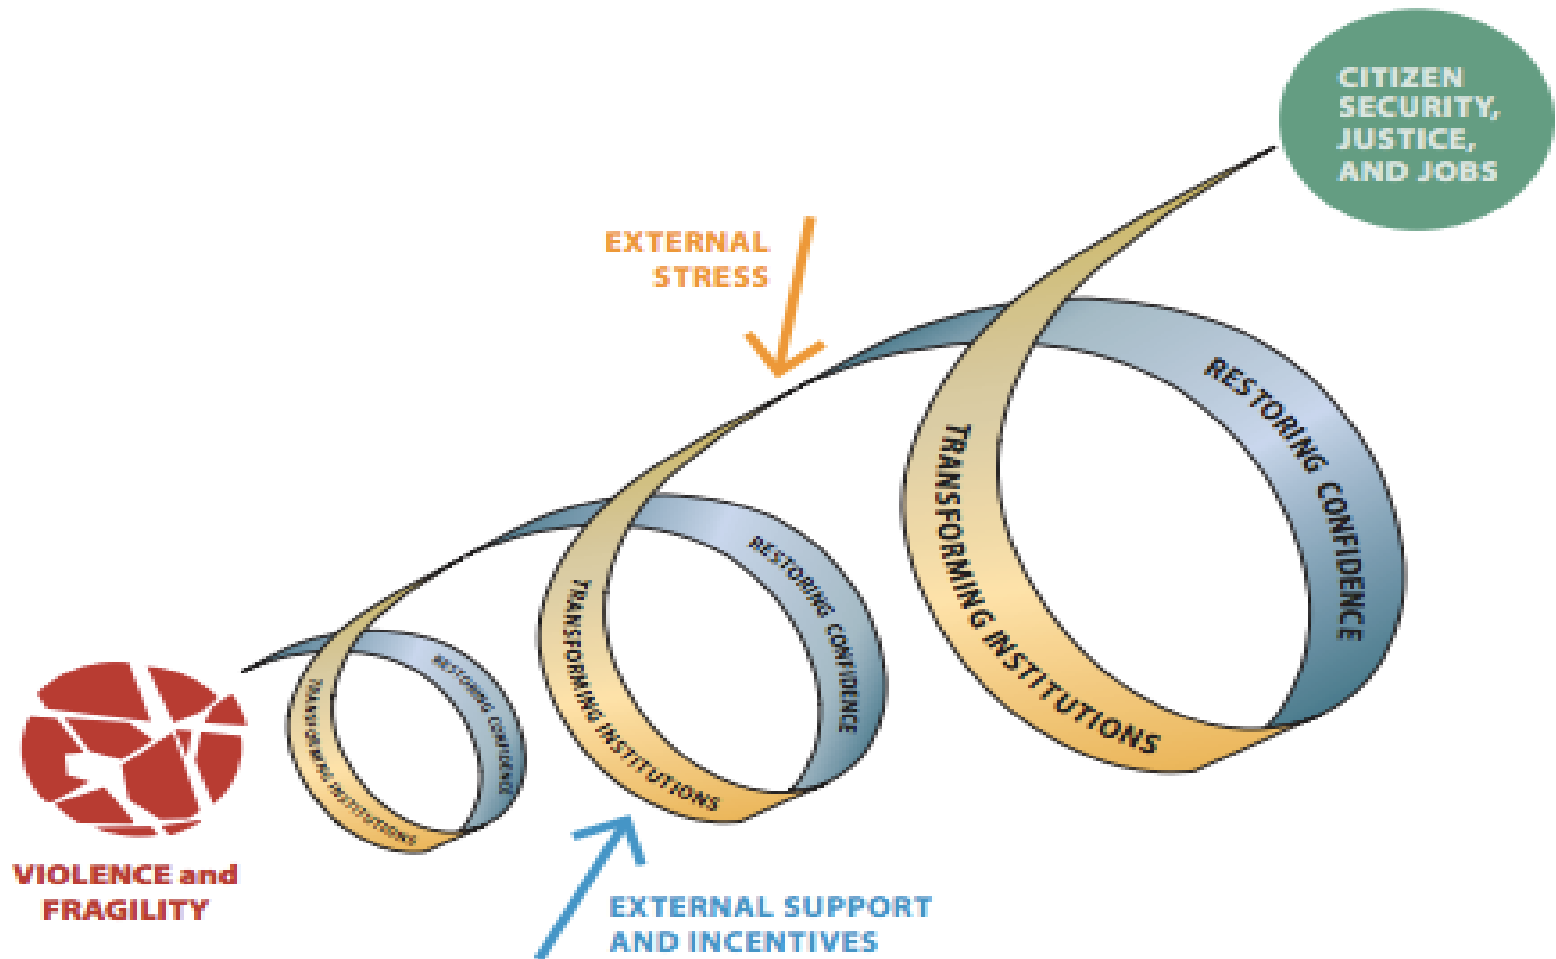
CITIZEN SECURITY, JUSTICE, AND JOBS

EXTERNAL STRESS

RESTORING CONFIDENCE

TRANSFORMING INSTITUTIONS

RESTORING CONFIDENCE

TRANSFORMING INSTITUTIONS

RESTORING CONFIDENCE

TRANSFORMING INSTITUTIONS

VIOLENCE and FRAGILITY

EXTERNAL SUPPORT AND INCENTIVES